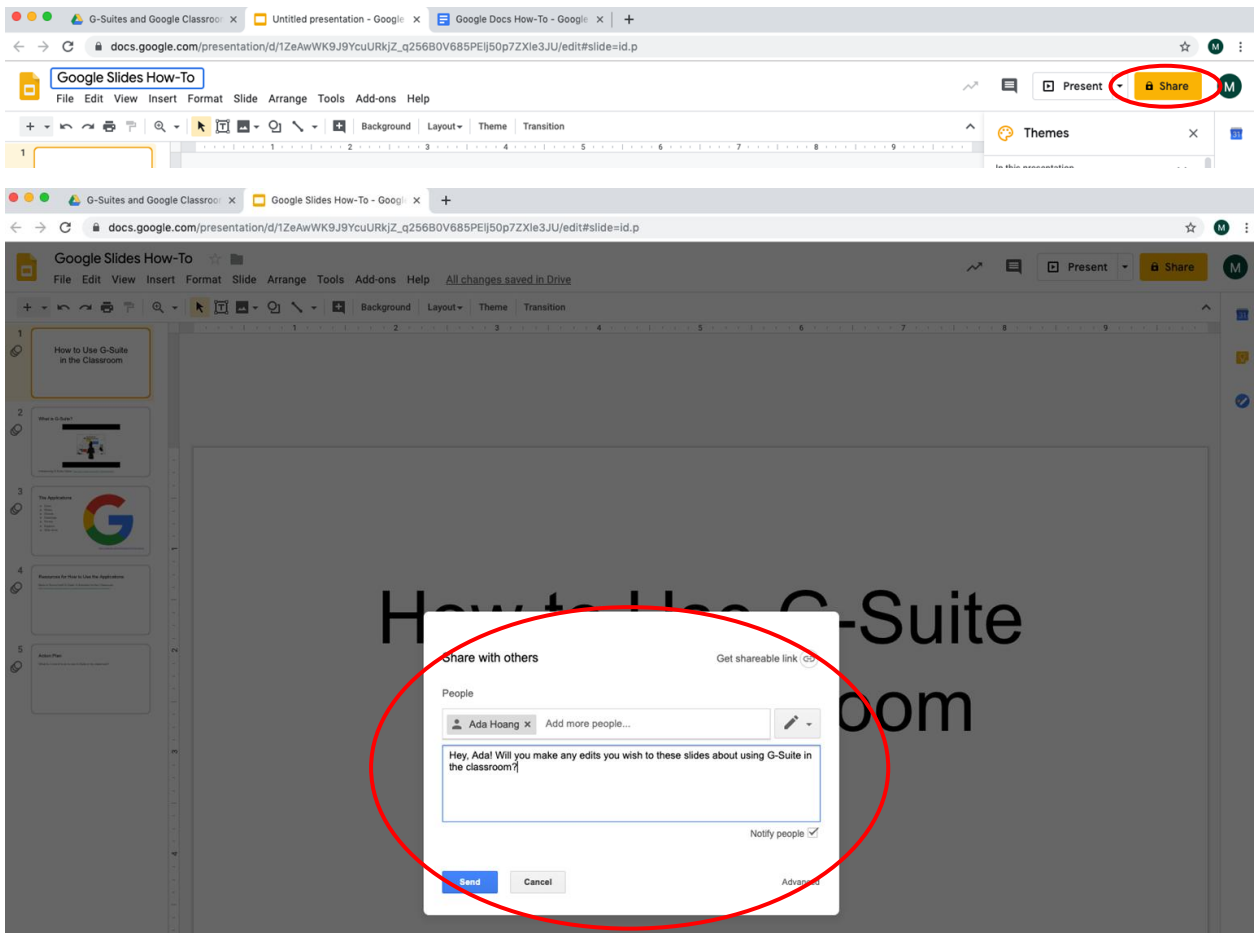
G-Suites and Google Classroo ×
Untitled presentation - Google ×
Google Docs How-To - Google ×
+

docs.google.com/presentation/d/1ZeAwWK9J9YcuURkjZ_q256B0V685PEIj50p7ZXle3JU/edit#slide=id.p

M

Google Slides How-To
File Edit View Insert Format Slide Arrange Tools Add-ons Help

Present
Share
M

Background Layout Theme Transition

Themes ×

In this presentation

1 2 3 4 5 6 7 8 9

G-Suites and Google Classroo ×
Google Slides How-To - Googl ×
+

docs.google.com/presentation/d/1ZeAwWK9J9YcuURkjZ_q256B0V685PEIj50p7ZXle3JU/edit#slide=id.p

M

Google Slides How-To
File Edit View Insert Format Slide Arrange Tools Add-ons Help All changes saved in Drive

Present
Share
M

Background Layout Theme Transition

1
How to Use G-Suite in the Classroom

2
What is G-Suite?

3
The Applications

4
Resources for How to Use the Applications

5
Action Plan

How to Use G-Suite
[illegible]oom

Share with others
Get shareable link

People
Ada Hoang × Add more people...

Hey, Ada! Will you make any edits you wish to these slides about using G-Suite in the classroom?

Notify people

Send
Cancel
Advanced